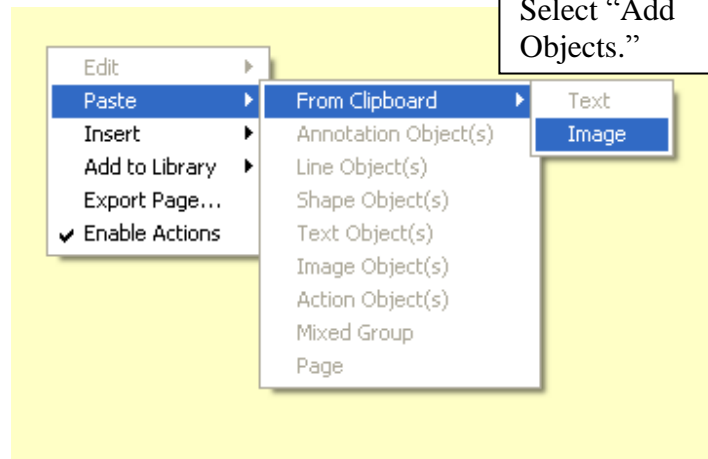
Select “Add Objects.”

Edit
Paste
Insert
Add to Library
Export Page...
✔ Enable Actions

From Clipboard
Annotation Object(s)
Line Object(s)
Shape Object(s)
Text Object(s)
Image Object(s)
Action Object(s)
Mixed Group
Page

Text
Image